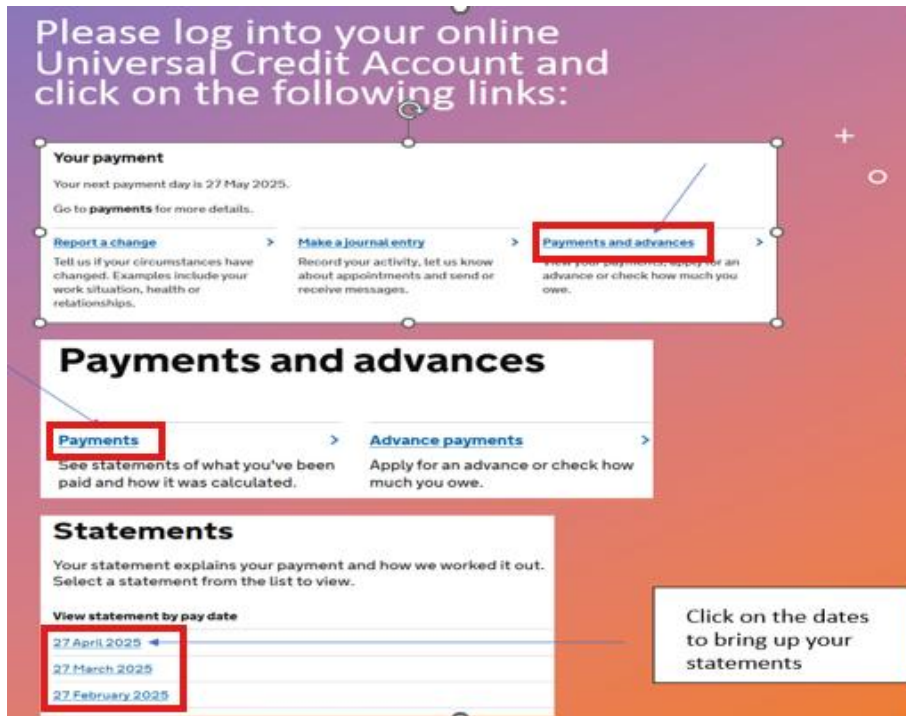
Please log into your online Universal Credit Account and click on the following links:

Your payment

Your next payment day is 27 May 2025.

Go to **payments** for more details.

Report a change >

Tell us if your circumstances have changed. Examples include your work situation, health or relationships.

Make a journal entry >

Record your activity, let us know about appointments and send or receive messages.

Payments and advances >

View your payments, apply for an advance or check how much you owe.

Payments and advances

Payments >

See statements of what you've been paid and how it was calculated.

Advance payments >

Apply for an advance or check how much you owe.

Statements

Your statement explains your payment and how we worked it out. Select a statement from the list to view.

View statement by pay date

27 April 2025

27 March 2025

27 February 2025

Click on the dates to bring up your statements